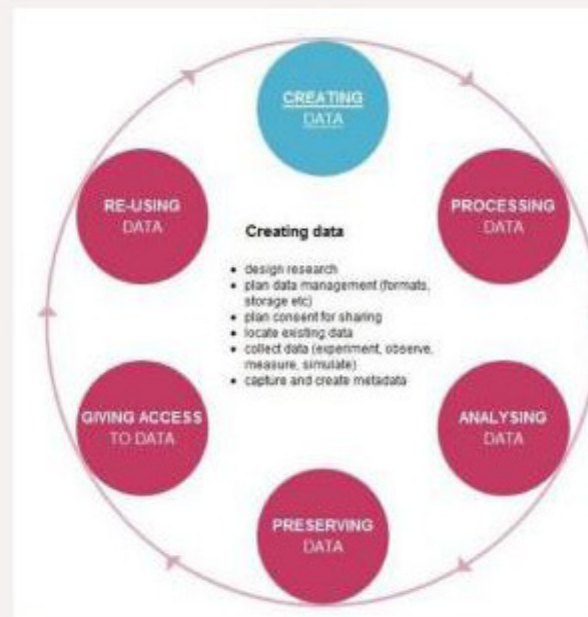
CREATING DATA

PROCESSING DATA

ANALYSING DATA

PRESERVING DATA

GIVING ACCESS TO DATA

RE-USING DATA

Creating data

- design research
- plan data management (formats, storage etc)
- plan consent for sharing
- locate existing data
- collect data (experiment, observe, measure, simulate)
- capture and create metadata